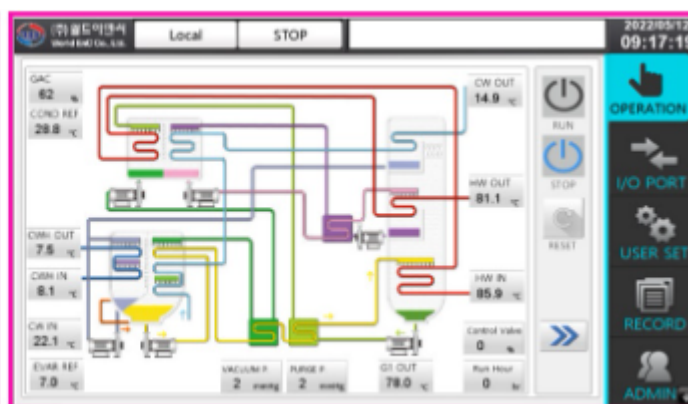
(주)월드이엔씨
World EnD Co., Ltd.

Local

STOP

2022/05/12
09:17:1

GAC
62 %

COND REF
28.8 ℃

CW OUT
14.9 ℃

HW OUT
81.1 ℃

CWH OUT
7.5 ℃

CWH IN
8.1 ℃

CW IN
22.1 ℃

EVAR REF
7.0 ℃

HW IN
85.9 ℃

Control Valve
0 %

VACUUM P.
2 mmHg

PURGE P.
2 mmHg

G1 OUT
78.0 ℃

Run Hour
0 hr

RUN

STOP

RESET

OPERATION

I/O PORT

USER SET

RECORD

ADMIN